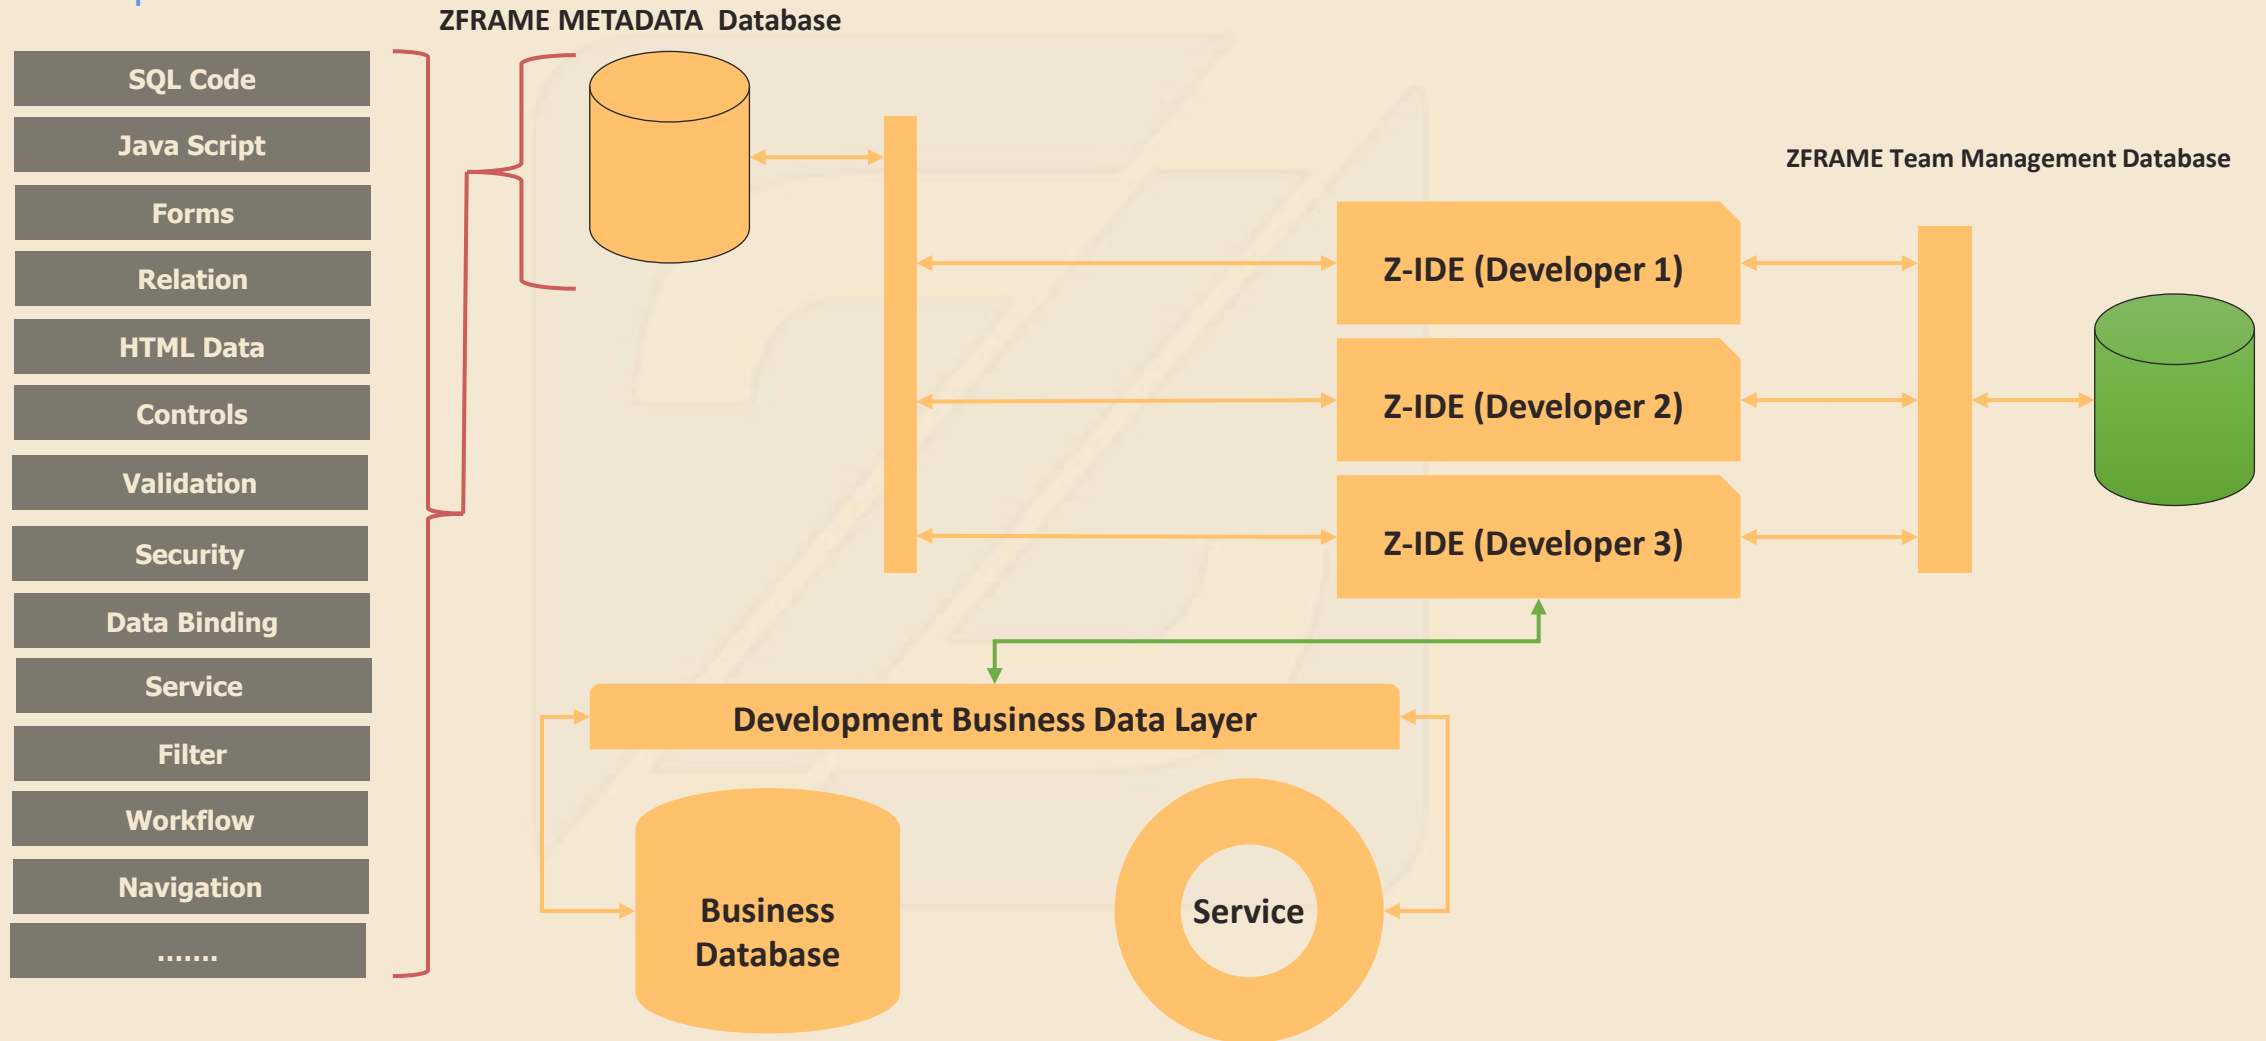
ZFRAME METADATA Database

SQL Code

Java Script

Forms

Relation

HTML Data

Controls

Validation

Security

Data Binding

Service

Filter

Workflow

Navigation

.......

ZFRAME Team Management Database

Z-IDE (Developer 1)

Z-IDE (Developer 2)

Z-IDE (Developer 3)

Development Business Data Layer

Business Database

Service